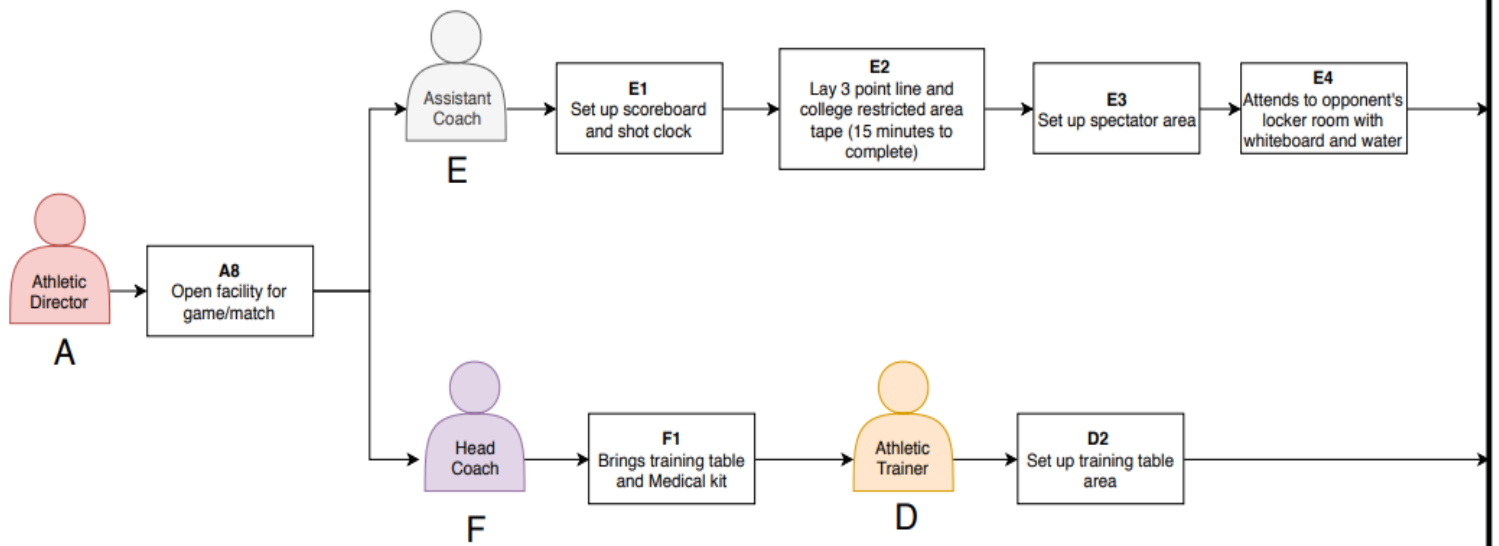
Athletic Director

A

A8
Open facility for game/match

Assistant Coach

E

E1
Set up scoreboard and shot clock

E2
Lay 3 point line and college restricted area tape (15 minutes to complete)

E3
Set up spectator area

E4
Attends to opponent's locker room with whiteboard and water

Head Coach

F

F1
Brings training table and Medical kit

Athletic Trainer

D

D2
Set up training table area